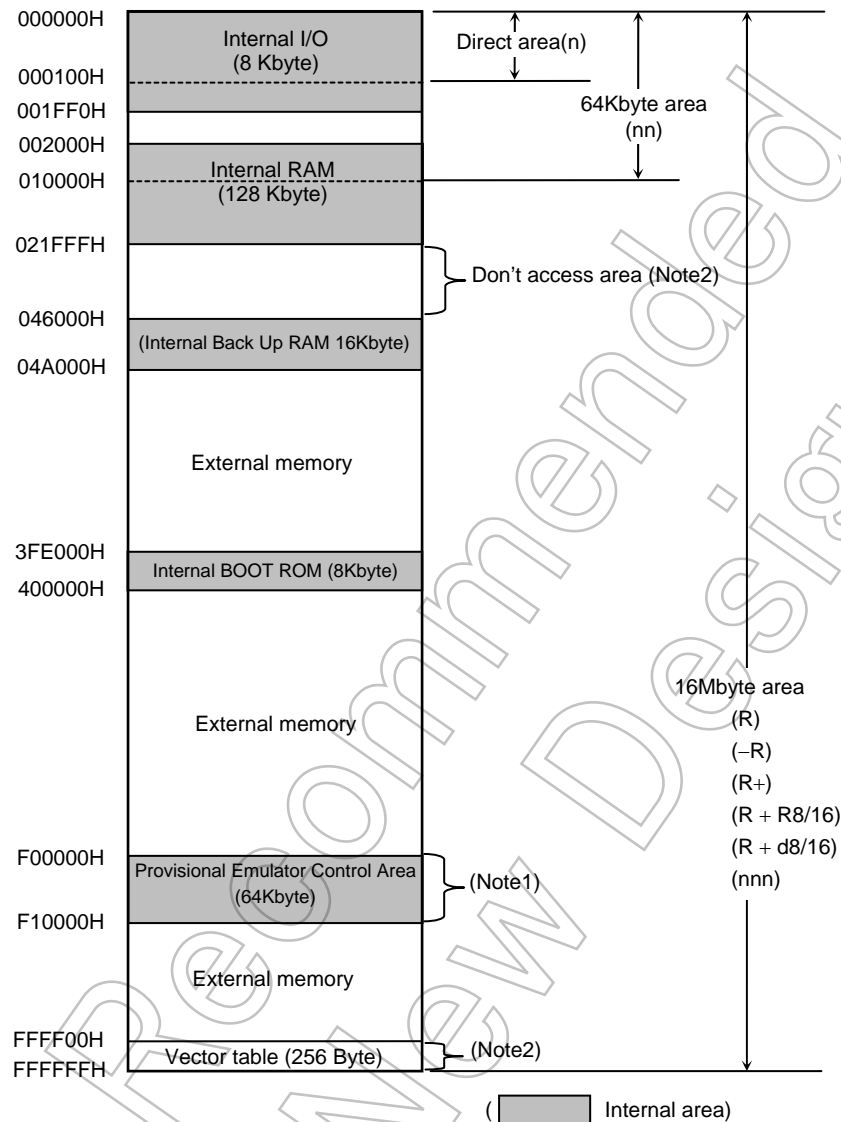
000000H
Internal I/O
(8 Kbyte)
000100H
001FF0H
002000H
Internal RAM
010000H
(128 Kbyte)
021FFFH
046000H
(Internal Back Up RAM 16Kbyte)
04A000H
External memory
3FE000H
Internal BOOT ROM (8Kbyte)
400000H
External memory
F00000H
Provisional Emulator Control Area
(64Kbyte)
F10000H
External memory
FFFF00H
Vector table (256 Byte)
FFFFFFH

Direct area(n)
64Kbyte area
(nn)
Don’t access area (Note2)
16Mbyte area
(R)
(−R)
(R+)
(R + R8/16)
(R + d8/16)
(nnn)
(Note1)
(Note2)

( Internal area)

Recommended New Design